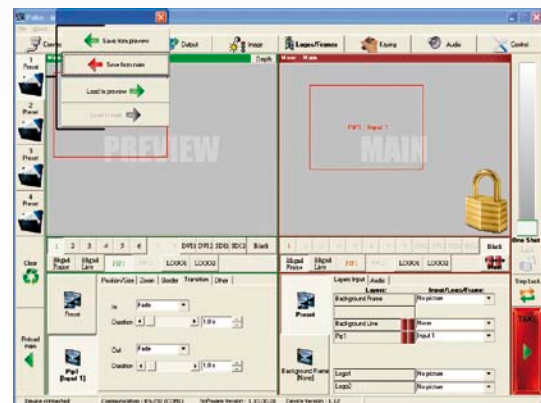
Save to preview
Save from main
Load to preview
Load to main
Output
Input
Logos/Frames
Keying
Audio
Control
1
Preset
2
Preset
3
Preset
4
Preset
Depth
PREVIEW
MAIN
PiP1 : Input 1
1 2 3 4 5 6 DVI1 DVI2 SDI1 SDI2 Black
Black
Clear
Freeze
Live
PiP1
PiP2
LOGO1
LOGO2
LOGO1
LOGO2
Position/Size
Zoom
Border
Transition
Other
In
Fade
Duration
1.0 s
Out
Fade
Duration
1.0 s
Preset
PiP1
(Input 1)
Reload main
Layers Input
Audio
Layers:
Input/Logo/Frame:
Background Frame
No picture
Background Live
None
PiP1
Input 1
Preset
Background Frame
(None)
Logo1
No picture
Logo2
No picture
One Shot
Step back
TAKE
Device connected
Communication: RS-232 (COM1)
Software Version: 1.33.00.00
Device Version: 1.12